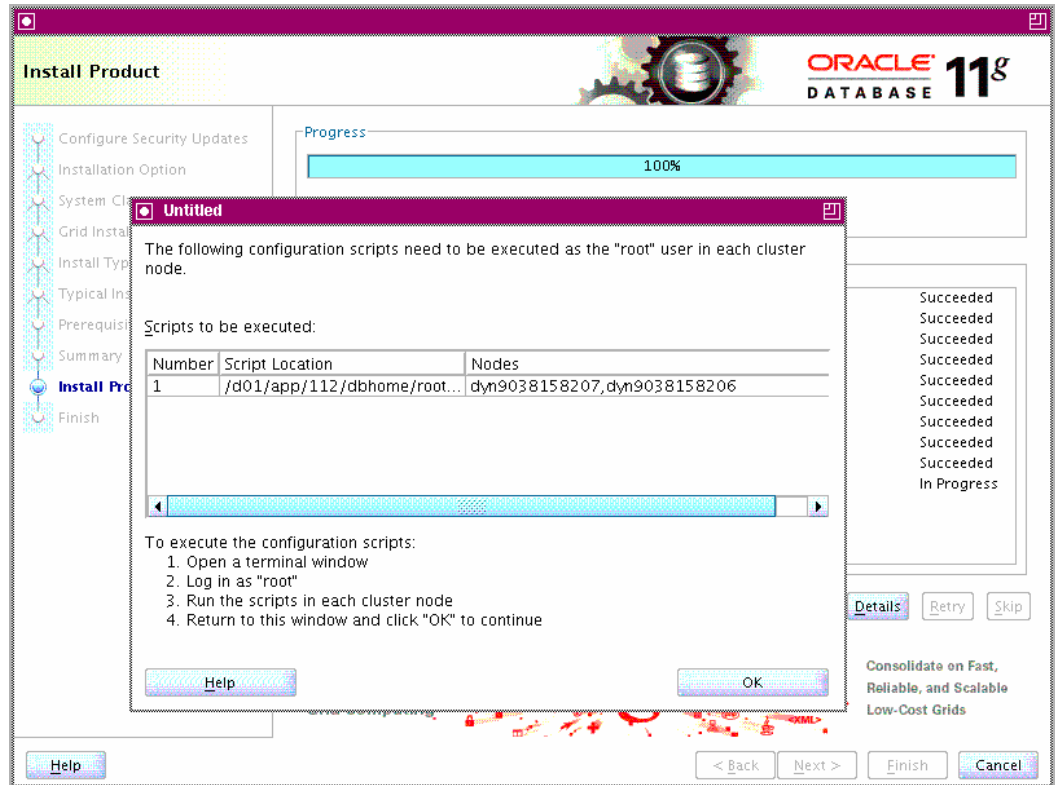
Install Product

ORACLE DATABASE 11g

Configure Security Updates
Installation Option
System Cl
Grid Instal
Install Typ
Typical Ins
Prerequisi
Summary
Install Pro
Finish

Progress

100%

Untitled

The following configuration scripts need to be executed as the "root" user in each cluster node.

Scripts to be executed:

| Number | Script Location | Nodes |
|---|---|---|
| 1 | /d01/app/112/dbhome/root... | dyn9038158207,dyn9038158206 |

To execute the configuration scripts:
1. Open a terminal window
2. Log in as "root"
3. Run the scripts in each cluster node
4. Return to this window and click "OK" to continue

Help

OK

Succeeded
Succeeded
Succeeded
Succeeded
Succeeded
Succeeded
Succeeded
Succeeded
Succeeded
In Progress

Details Retry Skip

Consolidate on Fast, Reliable, and Scalable Low-Cost Grids

Grid Computing

XML

Help

< Back Next > Finish Cancel